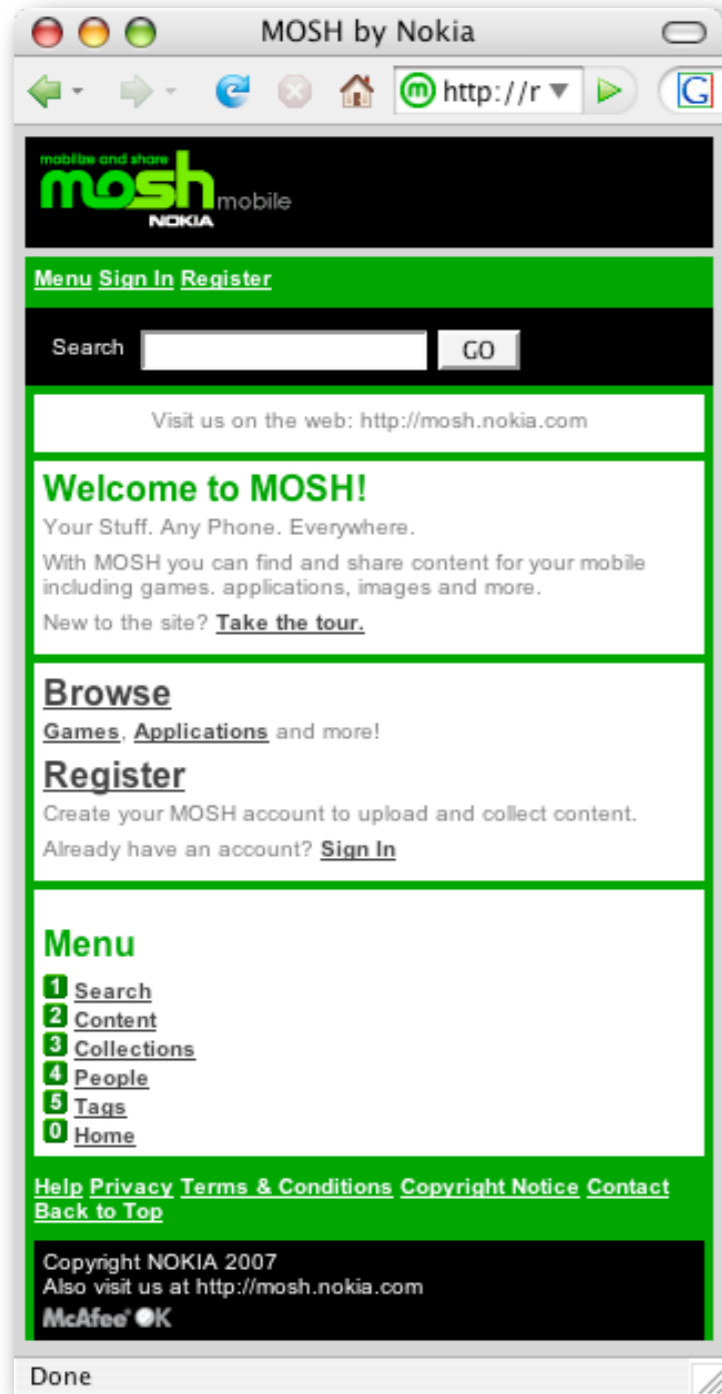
MOSH by Nokia

http://r

mobilize and share
mosh mobile
NOKIA

Menu Sign In Register

Search GO

Visit us on the web: http://mosh.nokia.com

Welcome to MOSH!

Your Stuff. Any Phone. Everywhere.

With MOSH you can find and share content for your mobile including games. applications, images and more.

New to the site? Take the tour.

Browse

Games, Applications and more!

Register

Create your MOSH account to upload and collect content.

Already have an account? Sign In

Menu

1 Search
2 Content
3 Collections
4 People
5 Tags
0 Home

Help Privacy Terms & Conditions Copyright Notice Contact Back to Top

Copyright NOKIA 2007
Also visit us at http://mosh.nokia.com
McAfee OK

Done